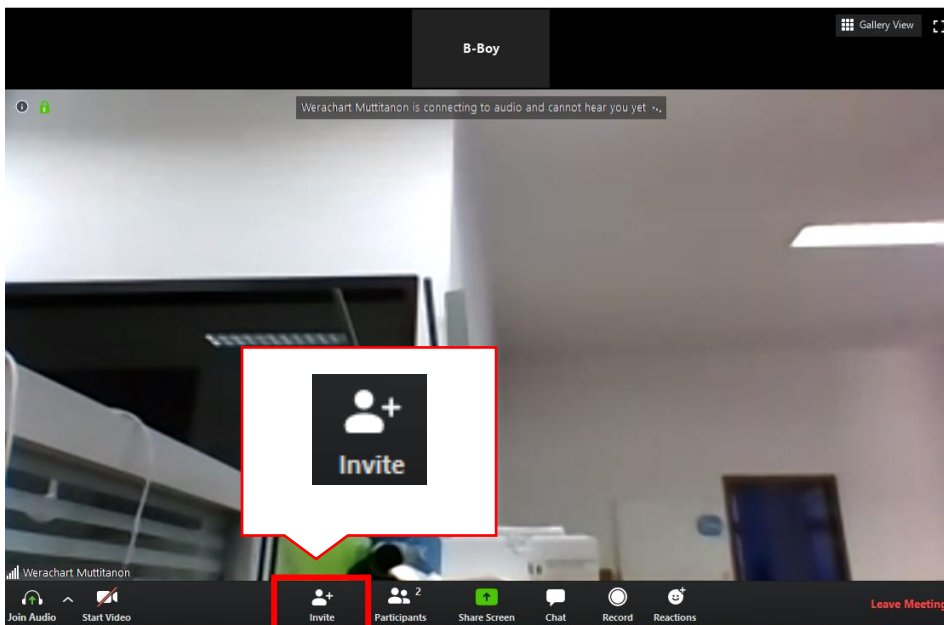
B-Boy

Gallery View

Werachart Muttitanon is connecting to audio and cannot hear you yet

Invite

Werachart Muttitanon

Join Audio
Start Video
Invite
Participants 2
Share Screen
Chat
Record
Reactions
Leave Meeting